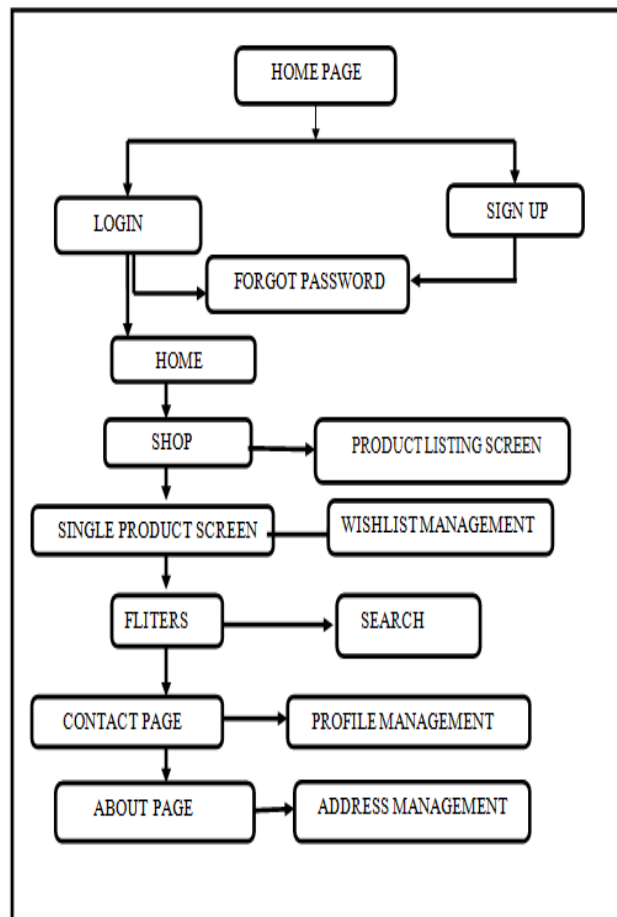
HOME PAGE

LOGIN

SIGN UP

FORGOT PASSWORD

HOME

SHOP

PRODUCT LISTING SCREEN

SINGLE PRODUCT SCREEN

WISHLIST MANAGEMENT

FLITERS

SEARCH

CONTACT PAGE

PROFILE MANAGEMENT

ABOUT PAGE

ADDRESS MANAGEMENT